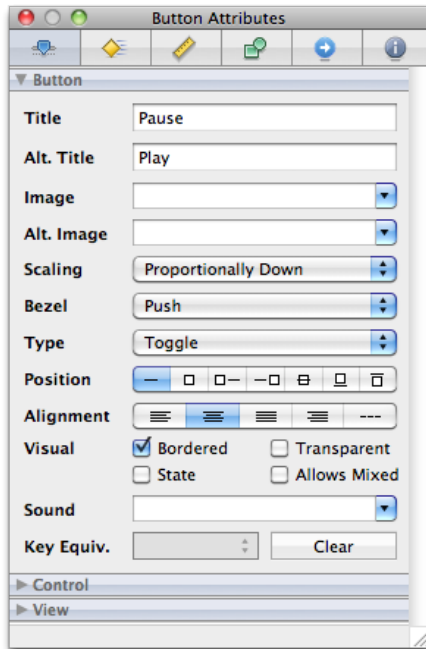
Button Attributes

▼ Button

Title Pause

Alt. Title Play

Image

Alt. Image

Scaling Proportionally Down

Bezel Push

Type Toggle

Position

Alignment

Visual ☑ Bordered ☐ Transparent ☐ State ☐ Allows Mixed

Sound

Key Equiv. Clear

▶ Control

▶ View